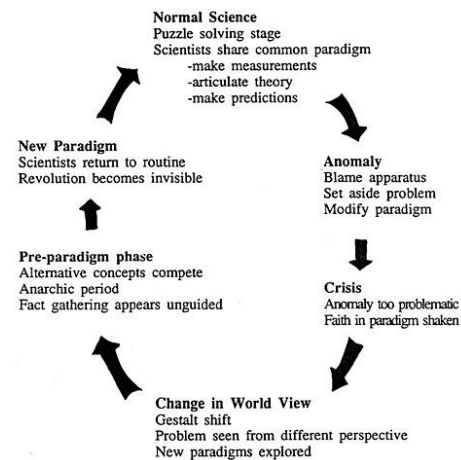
**Normal Science**
Puzzle solving stage
Scientists share common paradigm
-make measurements
-articulate theory
-make predictions

**Anomaly**
Blame apparatus
Set aside problem
Modify paradigm

**Crisis**
Anomaly too problematic
Faith in paradigm shaken

**Change in World View**
Gestalt shift
Problem seen from different perspective
New paradigms explored

**Pre-paradigm phase**
Alternative concepts compete
Anarchic period
Fact gathering appears unguided

**New Paradigm**
Scientists return to routine
Revolution becomes invisible